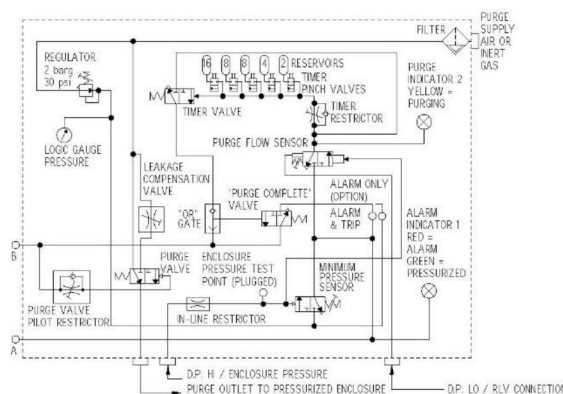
FILTER
PURGE SUPPLY AIR OR INERT GAS

REGULATOR
2 barg
30 psi

16 8 8 4 2 RESERVOIRS
TIMER PINCH VALVES

TIMER VALVE

TIMER RESTRICTOR

PURGE INDICATOR 2
YELLOW = PURGING

LOGIC GAUGE PRESSURE

PURGE FLOW SENSOR

LEAKAGE COMPENSATION VALVE

"OR" GATE

'PURGE COMPLETE' VALVE

ALARM ONLY (OPTION)

ALARM & TRIP

ALARM INDICATOR 1
RED = ALARM
GREEN = PRESSURIZED

B

PURGE VALVE

ENCLOSURE PRESSURE TEST POINT (PLUGGED)

MINIMUM PRESSURE SENSOR

PURGE VALVE PILOT RESTRICTOR

IN-LINE RESTRICTOR

A

D.P. HI / ENCLOSURE PRESSURE
PURGE OUTLET TO PRESSURIZED ENCLOSURE
D.P. LO / RLV CONNECTIO